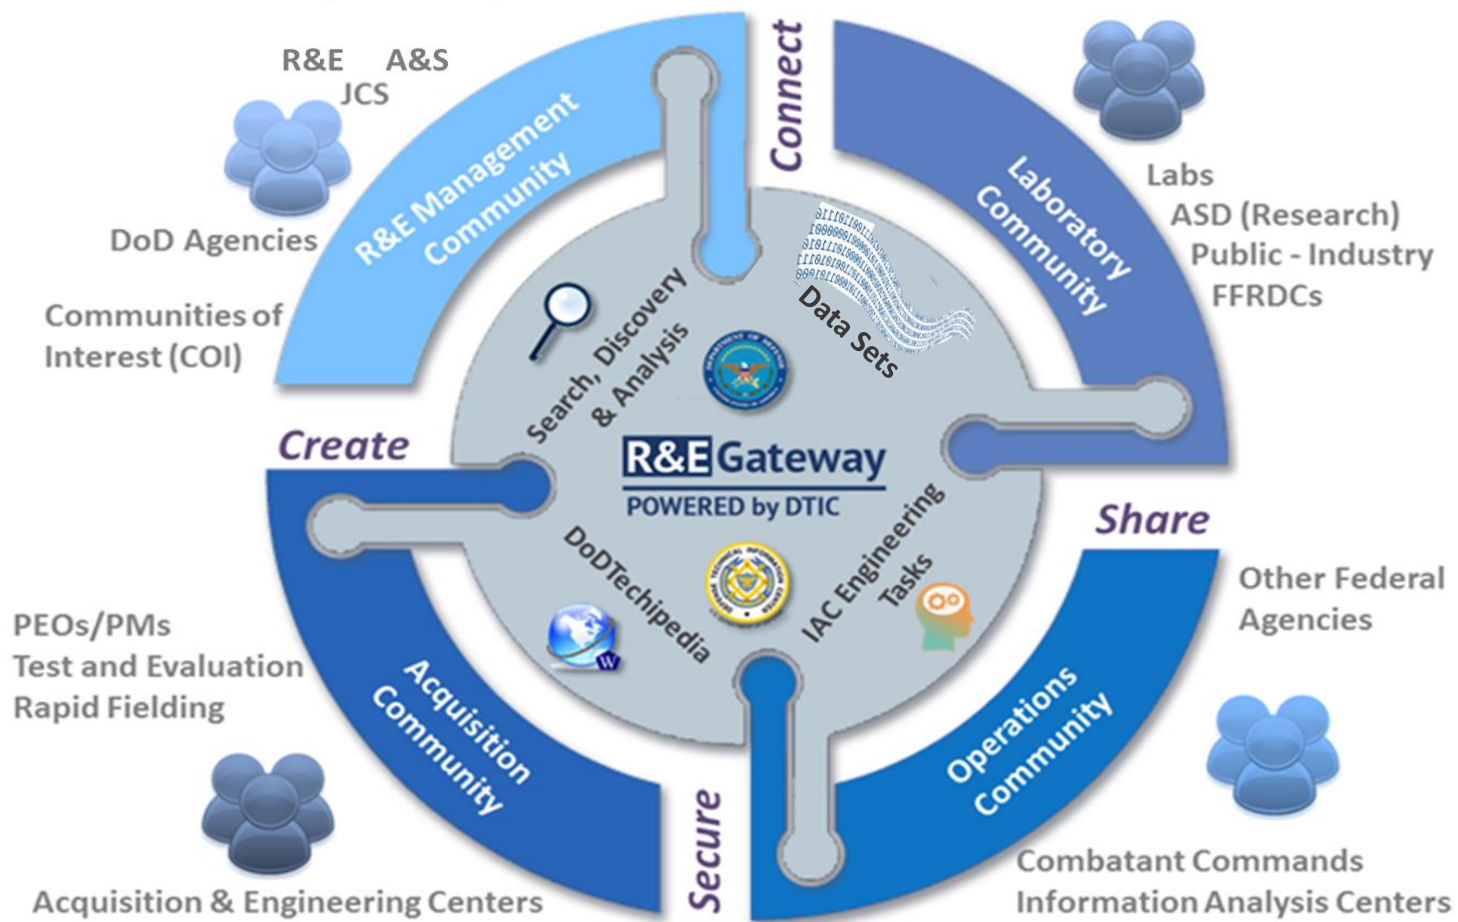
R&E A&S
JCS

DoD Agencies

Communities of Interest (COI)

R&E Management Community

Connect

Laboratory Community

Labs
ASD (Research)
Public - Industry
FFRDCs

Search, Discovery & Analysis

Data Sets

R&E Gateway
POWERED by DTIC

Create

Share

DoDTechipedia

IAC Engineering Tasks

PEOs/PMs
Test and Evaluation
Rapid Fielding

Acquisition Community

Operations Community

Other Federal Agencies

Secure

Acquisition & Engineering Centers

Combatant Commands
Information Analysis Centers